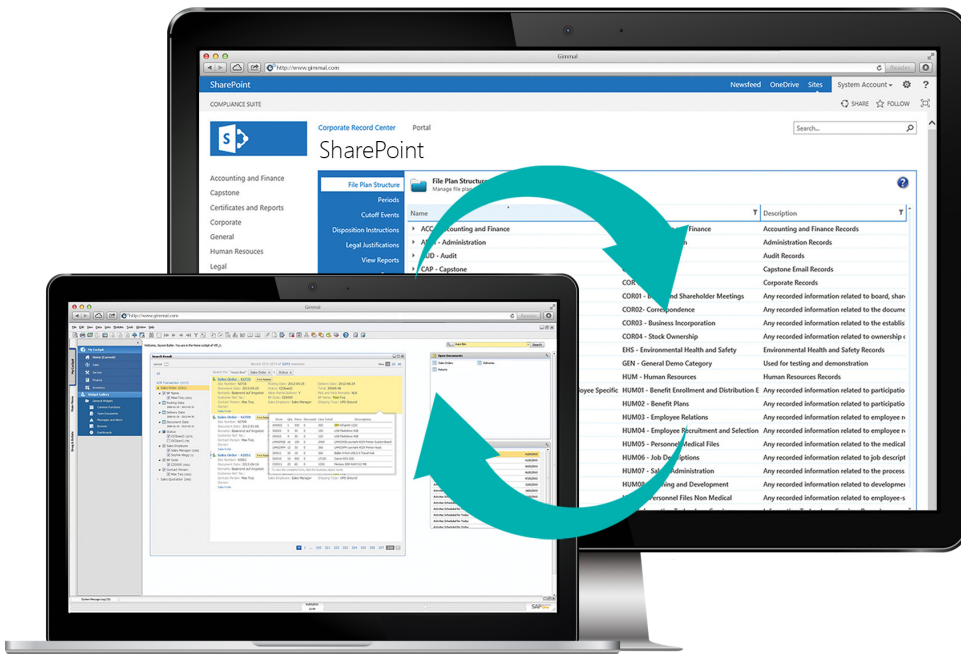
Gimmal

http://www.gimmal.com

Reader

SharePoint

Newsfeed OneDrive Sites System Account

COMPLIANCE SUITE

SHARE FOLLOW

Corporate Record Center Portal

SharePoint

Search...

Accounting and Finance
Capstone
Certificates and Reports
Corporate
General
Human Resouces
Legal

File Plan Structure
Periods
Cutoff Events
Disposition Instructions
Legal Justifications
View Reports

File Plan Structure
Manage file pla

| Name | Description |
|---|---|
| ACC - Accounting and Finance | Accounting and Finance Records |
| A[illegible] - Administration | Administration Records |
| AUD - Audit | Audit Records |
| CAP - Capstone | Capstone Email Records |
| COR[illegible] | Corporate Records |
| COR01 - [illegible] and Shareholder Meetings | Any recorded information related to board, shar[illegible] |
| COR02 - Correspondence | Any recorded information related to the docume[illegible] |
| COR03 - Business Incorporation | Any recorded information related to the establis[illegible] |
| COR04 - Stock Ownership | Any recorded information related to ownership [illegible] |
| EHS - Environmental Health and Safety | Environmental Health and Safety Records |
| GEN - General Demo Category | Used for testing and demonstration |
| HUM - Human Resources | Human Resources Records |
| HUM01 - Benefit Enrollment and Distribution E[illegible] | Any recorded information related to participatio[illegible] |
| HUM02 - Benefit Plans | Any recorded information related to participatio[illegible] |
| HUM03 - Employee Relations | Any recorded information related to employee r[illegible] |
| HUM04 - Employee Recruitment and Selection | Any recorded information related to employee r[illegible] |
| HUM05 - Personnel Medical Files | Any recorded information related to the medical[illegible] |
| HUM06 - Job Descriptions | Any recorded information related to job descript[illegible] |
| HUM07 - Sal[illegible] Administration | Any recorded information related to the process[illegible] |
| HUM0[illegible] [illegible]ing and Development | Any recorded information related to developme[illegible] |
| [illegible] Personnel Files Non Medical | Any recorded information related to employee-s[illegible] |

Gimmal
http://www.gimmal.com
Search Result
Sales Order
Sales Order
Sales Order
Open Documents